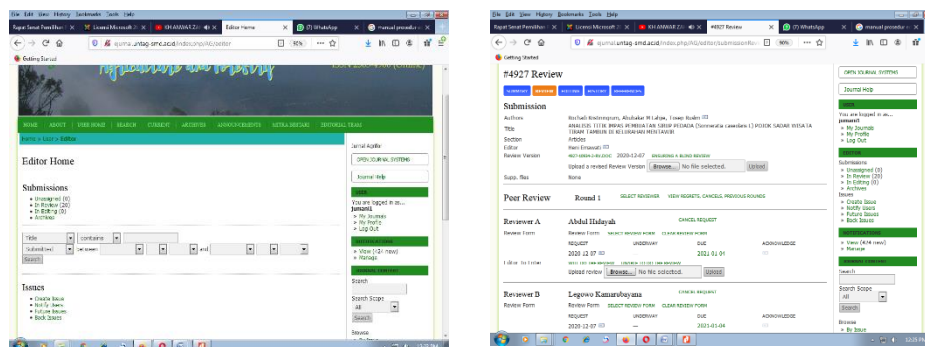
File Edit View History Bookmarks Tools Help
Rapat Senat Pemilihan | Lisensi Microsoft 3 | KH ANWAR ZA | Editor Home | (7) WhatsApp | manual prosedur
jurnal.untag-smd.ac.id/index.php/AG/editor
Getting Started

HOME ABOUT USER HOME SEARCH CURRENT ARCHIVES ANNOUNCEMENTS MITRA BESTARI EDITORIAL TEAMS

Home > User > Editor

Editor Home

Submissions
» Unassigned (0)
» In Review (20)
» In Editing (0)
» Archives

Title | contains
Submitted | between | and
Search

Issues
» Create Issue
» Notify Users
» Future Issues
» Back Issues

Jurnal Agrifor
OPEN JOURNAL SYSTEMS
Journal Help
USER
You are logged in as...
jumanti
» My Journals
» My Profile
» Log Out
NOTIFICATIONS
» View (4 new)
» Manage
Search
Search Scope
All
Search
Browse

File Edit View History Bookmarks Tools Help
Rapat Senat Pemilihan | Lisensi Microsoft 3 | KH ANWAR ZA | #4927 Review | (7) WhatsApp | manual prosedur
jurnal.untag-smd.ac.id/index.php/AG/editor/submissionReview
Getting Started

#4927 Review

SUMMARY REVIEW EDITING HISTORY REFERENCES

Submission
Authors: Burhadi Kedempuan, Abubakar M Lahjie, Yosep Ruslim
Title: ANALISIS TITIK IMBAS PEMBIAYAAN SIRUP PEDADA (Sonneratia caseolaris L) POKOK SADAR WISATA TIRAM TAMBUN DI KELURAHAN MENTAWIR
Section: Articles
Editor: Ihan Emawati
Review Version: 4927-8969-1-RV.DOC 2020-12-07 EDITING A BLIND REVIEW
Upload a revised Review Version Browse... No file selected. Upload
Supp. files: None

Peer Review Round 1 SELECT REVIEWER VIEW REGRETS, CANCELS, PREVIOUS ROUNDS

Reviewer A Abdul Hidayah CANCEL REQUEST
Review Form: Review Form SELECT REVIEW FORM CLEAR REVIEW FORM
REQUEST UNDERWAY DUE ACKNOWLEDGE
2020-12-07 — 2021-01-04 —
Upload review Browse... No file selected. Upload

Reviewer B Legowo Kamarubayana CANCEL REQUEST
Review Form: Review Form SELECT REVIEW FORM CLEAR REVIEW FORM
REQUEST UNDERWAY DUE ACKNOWLEDGE
2020-12-07 — 2021-01-04 —

OPEN JOURNAL SYSTEMS
Journal Help
USER
You are logged in as...
jumanti
» My Journals
» My Profile
» Log Out
EDITOR
Submissions
» Unassigned (0)
» In Review (20)
» In Editing (0)
» Archives
Issues
» Create Issue
» Notify Users
» Future Issues
» Back Issues
NOTIFICATIONS
» View (4/4 new)
» Manage
Search
Search Scope
All
Search
Browse
» By Issue